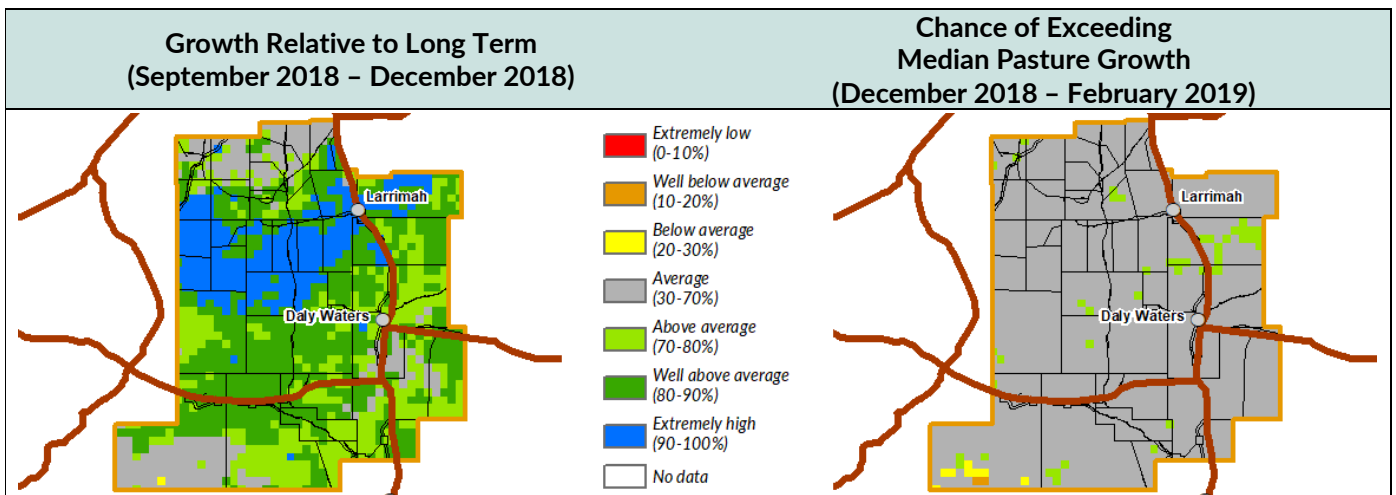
| Growth Relative to Long Term (September 2018 – December 2018) | Chance of Exceeding Median Pasture Growth (December 2018 – February 2019) |
|---|---|

Larrimah
Daly Waters

Extremely low (0-10%)
Well below average (10-20%)
Below average (20-30%)
Average (30-70%)
Above average (70-80%)
Well above average (80-90%)
Extremely high (90-100%)
No data

Larrimah
Daly Waters